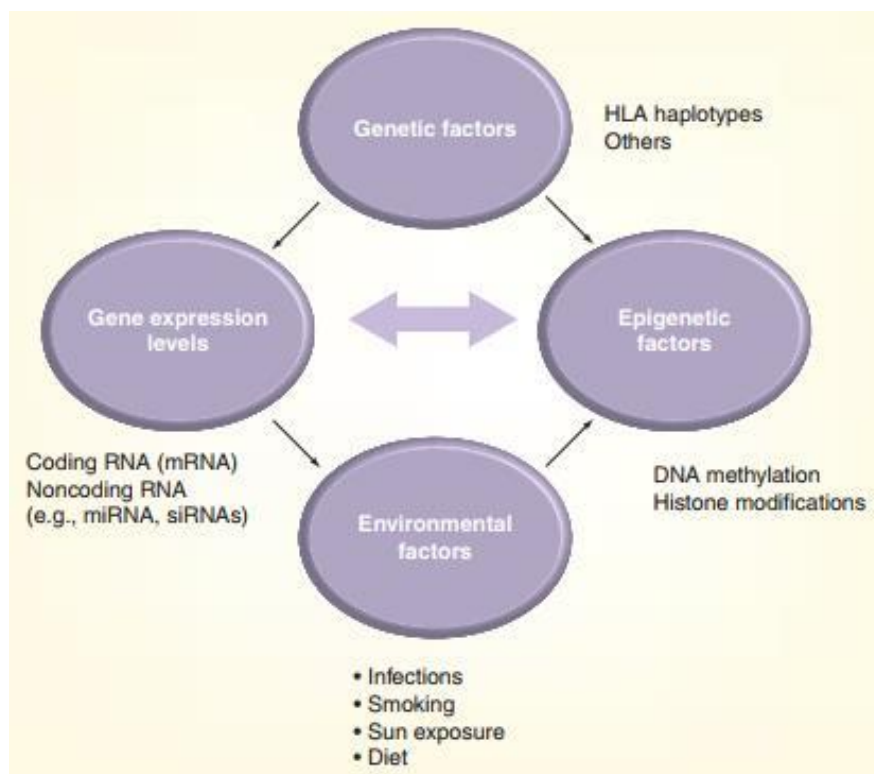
Genetic factors

HLA haplotypes
Others

Gene expression levels

Epigenetic factors

Coding RNA (mRNA)
Noncoding RNA
(e.g., miRNA, siRNAs)

Environmental factors

DNA methylation
Histone modifications

• Infections
• Smoking
• Sun exposure
• Diet